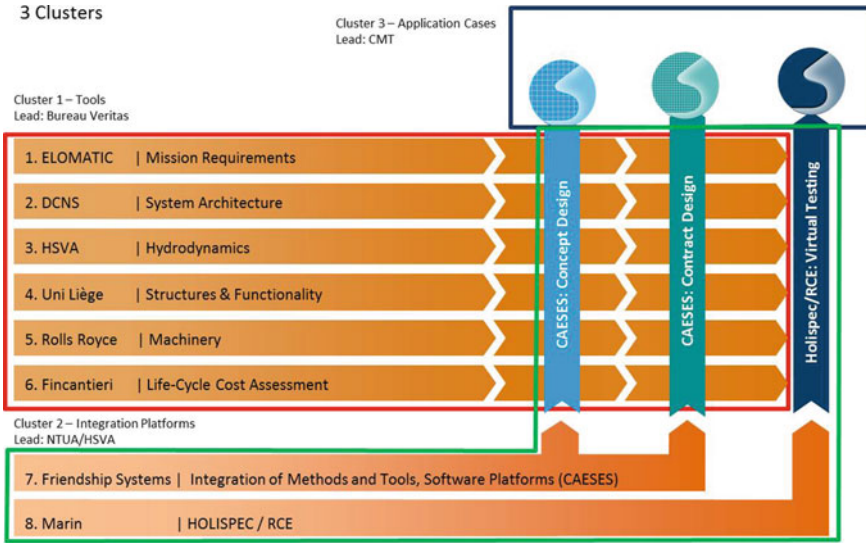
3 Clusters

Cluster 3 – Application Cases
Lead: CMT

Cluster 1 – Tools
Lead: Bureau Veritas

1. ELOMATIC | Mission Requirements

2. DCNS | System Architecture

3. HSVA | Hydrodynamics

4. Uni Liège | Structures & Functionality

5. Rolls Royce | Machinery

6. Fincantieri | Life-Cycle Cost Assessment

CAESES: Concept Design

CAESES: Contract Design

Holispec/RCE: Virtual Testing

Cluster 2 – Integration Platforms
Lead: NTUA/HSVA

7. Friendship Systems | Integration of Methods and Tools, Software Platforms (CAESES)

8. Marin | HOLISPEC / RCE